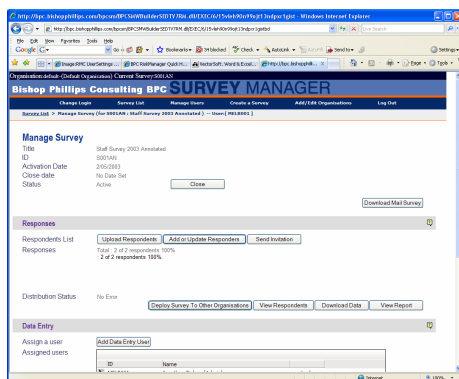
http://bpc.bishopphillips.com/bpcsm/BPCSMWBuilderSEDTYR.dll/EXEC/6/15vleh90n99qlt12ndpsr1gist - Windows Internet Explorer

http://bpc.bishopphillips.com/bpcsm/BPCSMWBuilderSEDTYR.dll/EXEC/6/15vleh90n99qlt12ndpsr1gistbd

Live Search

File Edit View Favorites Tools Help

Google G- Go Bookmarks 34 blocked Check AutoLink AutoFill Send to Settings

ImagePC User Settings ... BPC RiskManager Quick H... VectorSoft: Word & Excel... http://bpc.bishopphi... Page Tools

Organisation:default-(Default Organisation) Current Survey:S001AN

Bishop Phillips Consulting BPC SURVEY MANAGER

Change Login | Survey List | Manage Users | Create a Survey | Add/Edit Organisations | Log Out

Survey List > Manage Survey (for S001AN : Staff Survey 2003 Annotated ) -- User:( MB18001 )

Manage Survey

| Title | Staff Survey 2003 Annotated |
|---|---|
| ID | S001AN |
| Activation Date | 2/05/2003 |
| Close date | No Date Set |
| Status | Active |

Close

Download Mail Survey

Responses

Respondents List | Upload Respondents | Add or Update Responders | Send Invitation

Responses | Total : 2 of 2 respondents 100%
- 2 of 2 respondents 100%

Distribution Status | No Error

Deploy Survey To Other Organisations | View Respondents | Download Data | View Report

Data Entry

Assign a user | Add Data Entry User

Assigned users

ID | Name

Internet | 100%